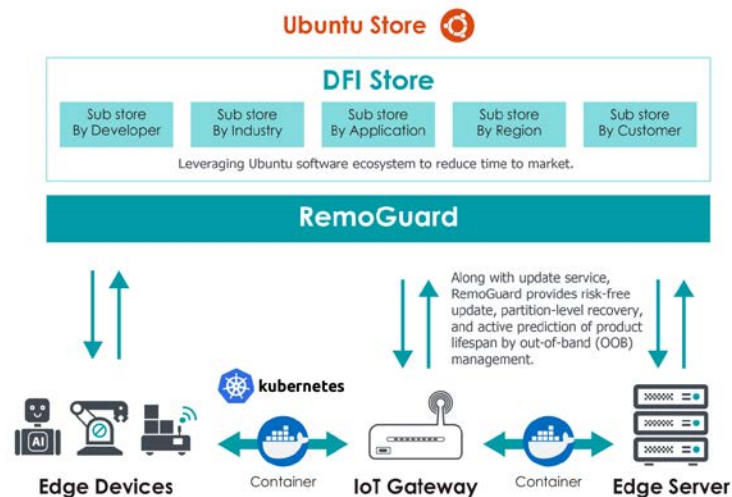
Ubuntu Store

DFI Store

Sub store By Developer

Sub store By Industry

Sub store By Application

Sub store By Region

Sub store By Customer

Leveraging Ubuntu software ecosystem to reduce time to market.

RemoGuard

Along with update service, RemoGuard provides risk-free update, partition-level recovery, and active prediction of product lifespan by out-of-band (OOB) management.

kubernetes

AI

Container

Container

Edge Devices

IoT Gateway

Edge Server